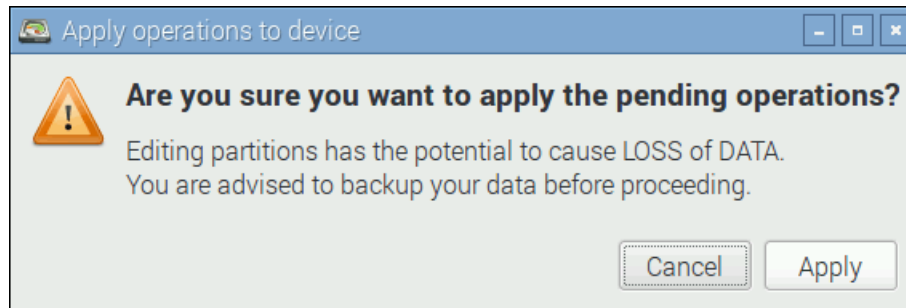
Apply operations to device

Are you sure you want to apply the pending operations?

Editing partitions has the potential to cause LOSS of DATA.
You are advised to backup your data before proceeding.

Cancel Apply